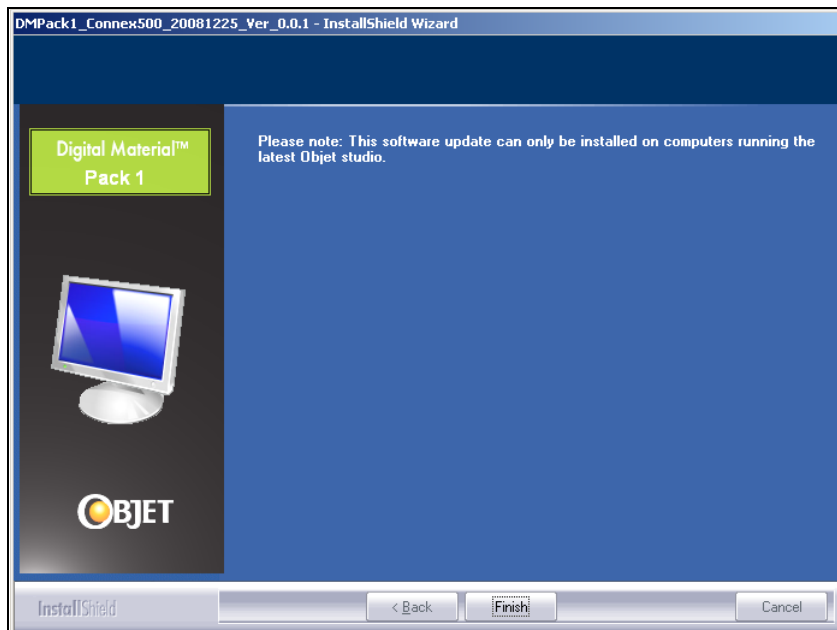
DMPack1_Connex500_20081225_Ver_0.0.1 - InstallShield Wizard

Digital Material™ Pack 1

Please note: This software update can only be installed on computers running the latest Objet studio.

OBJET

InstallShield

< Back

Finish

Cancel